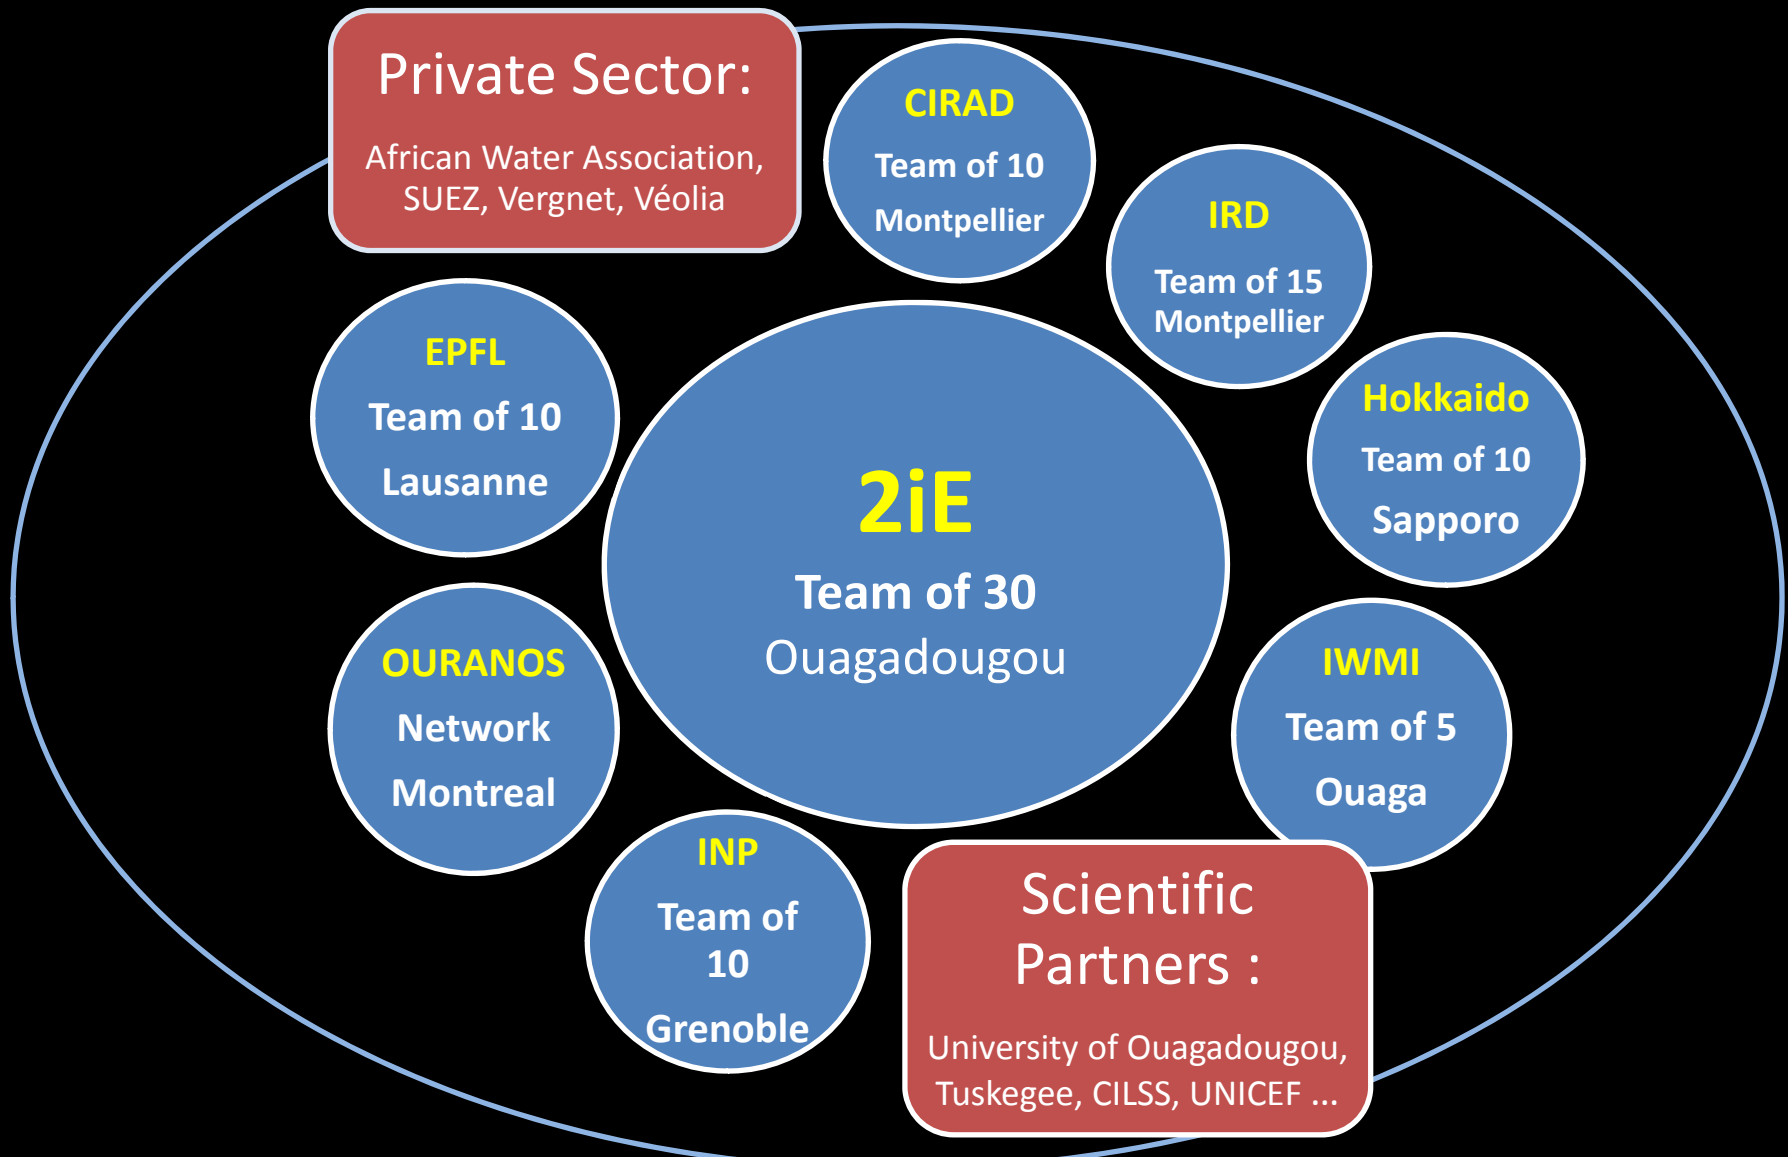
Private Sector:

African Water Association, SUEZ, Vergnet, Véolia

CIRAD
Team of 10
Montpellier

IRD
Team of 15
Montpellier

EPFL
Team of 10
Lausanne

2iE
Team of 30
Ouagadougou

Hokkaido
Team of 10
Sapporo

OURANOS
Network
Montreal

IWMI
Team of 5
Ouaga

INP
Team of 10
Grenoble

Scientific Partners :

University of Ouagadougou, Tuskegee, CILSS, UNICEF ...